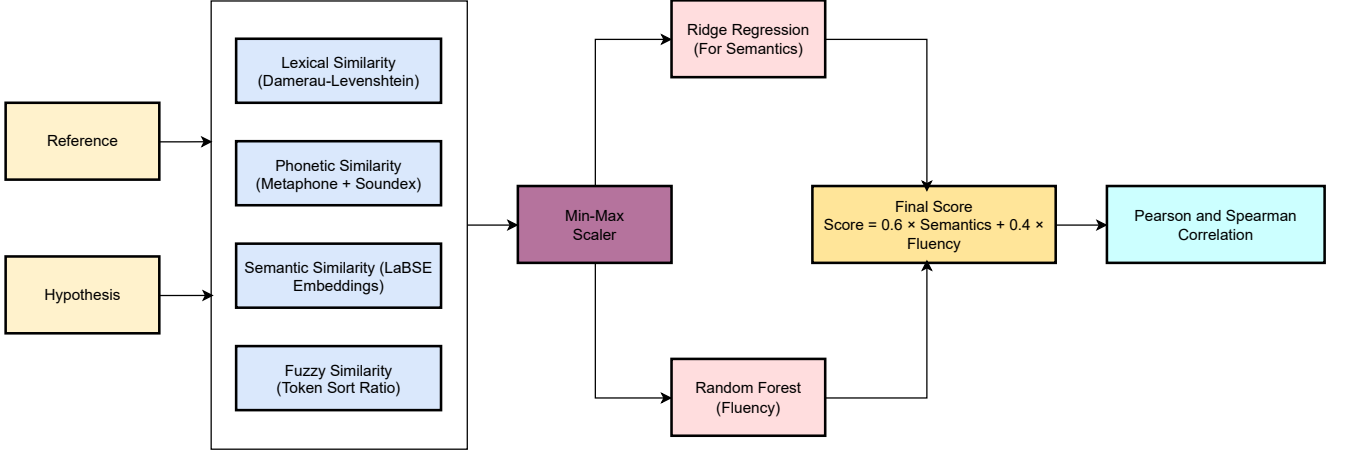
Reference

Hypothesis

Lexical Similarity (Damerau-Levenshtein)

Phonetic Similarity (Metaphone + Soundex)

Semantic Similarity (LaBSE Embeddings)

Fuzzy Similarity (Token Sort Ratio)

Min-Max Scaler

Ridge Regression (For Semantics)

Random Forest (Fluency)

Final Score
Score = 0.6 × Semantics + 0.4 × Fluency

Pearson and Spearman Correlation